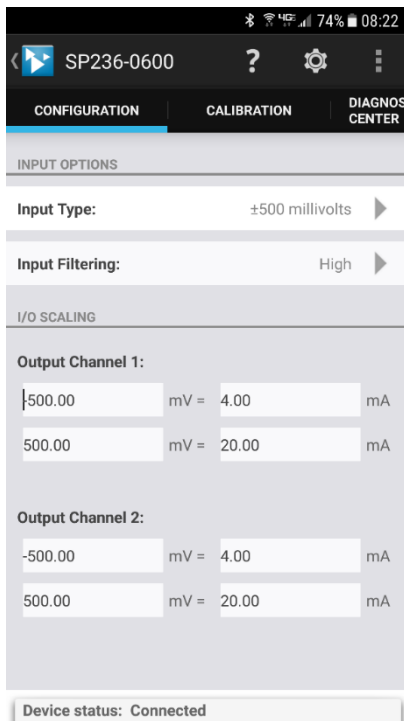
74% 08:22

SP236-0600

?

CONFIGURATION

CALIBRATION

DIAGNOS CENTER

INPUT OPTIONS

Input Type: ±500 millivolts

Input Filtering: High

I/O SCALING

Output Channel 1:

-500.00 mV = 4.00 mA

500.00 mV = 20.00 mA

Output Channel 2:

-500.00 mV = 4.00 mA

500.00 mV = 20.00 mA

Device status: Connected